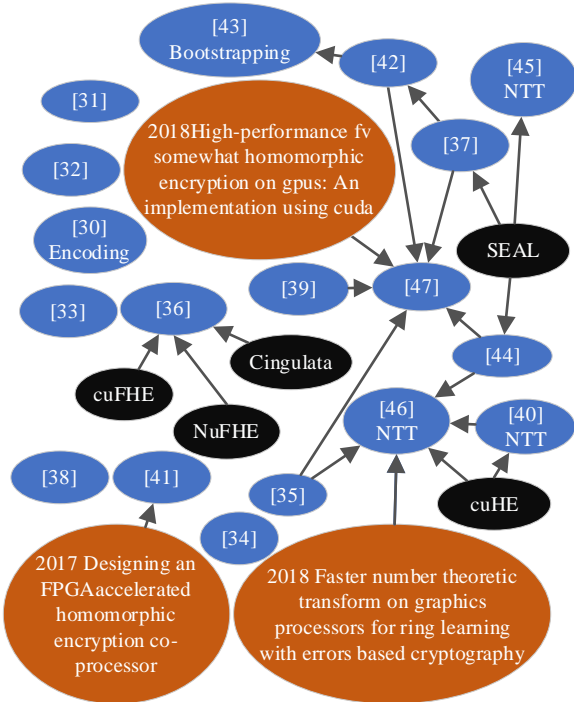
[43]
Bootstrapping

[42]

[45]
NTT

[31]

2018High-performance fv somewhat homomorphic encryption on gpus: An implementation using cuda

[37]

[32]

[30]
Encoding

SEAL

[39]

[47]

[33]

[36]

Cingulata

[44]

cuFHE

NuFHE

[46]
NTT

[40]
NTT

[38]

[41]

[35]

cuHE

[34]

2017 Designing an FPGAaccelerated homomorphic encryption co-processor

2018 Faster number theoretic transform on graphics processors for ring learning with errors based cryptography